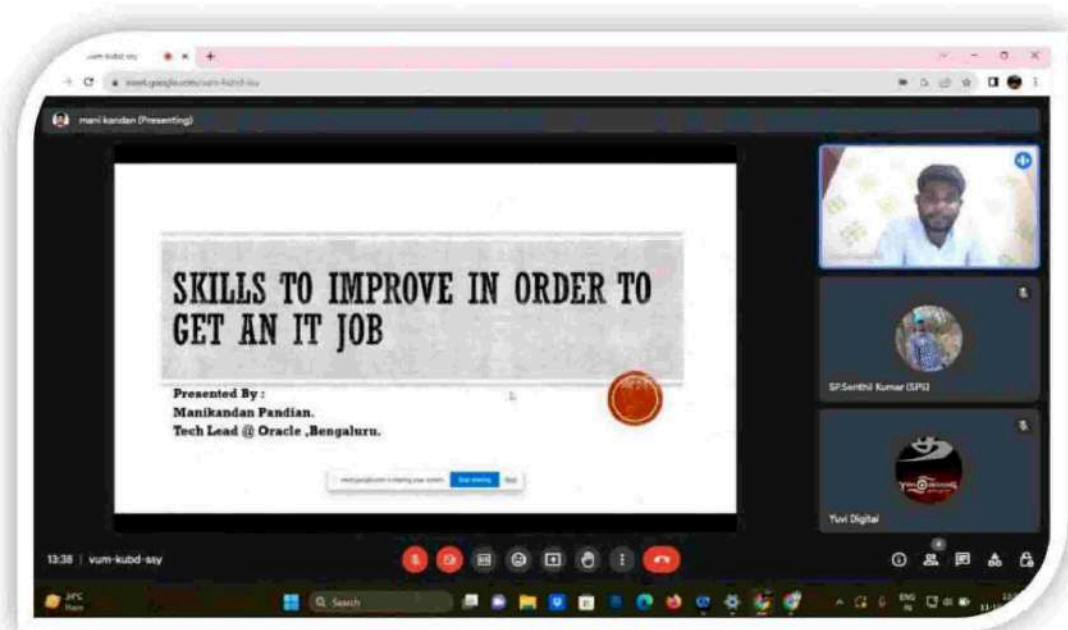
vum-kubd-ssy
meet.google.com/vum-kubd-ssy
mani kandan (Presenting)

SKILLS TO IMPROVE IN ORDER TO GET AN IT JOB

Presented By :
Manikandan Pandian.
Tech Lead @ Oracle ,Bengaluru.

meet.google.com is sharing your screen. Stop sharing Hide

SP.Senthil Kumar (SPS)
Yuvi Digital

13:38 | vum-kubd-ssy

Search
ENG